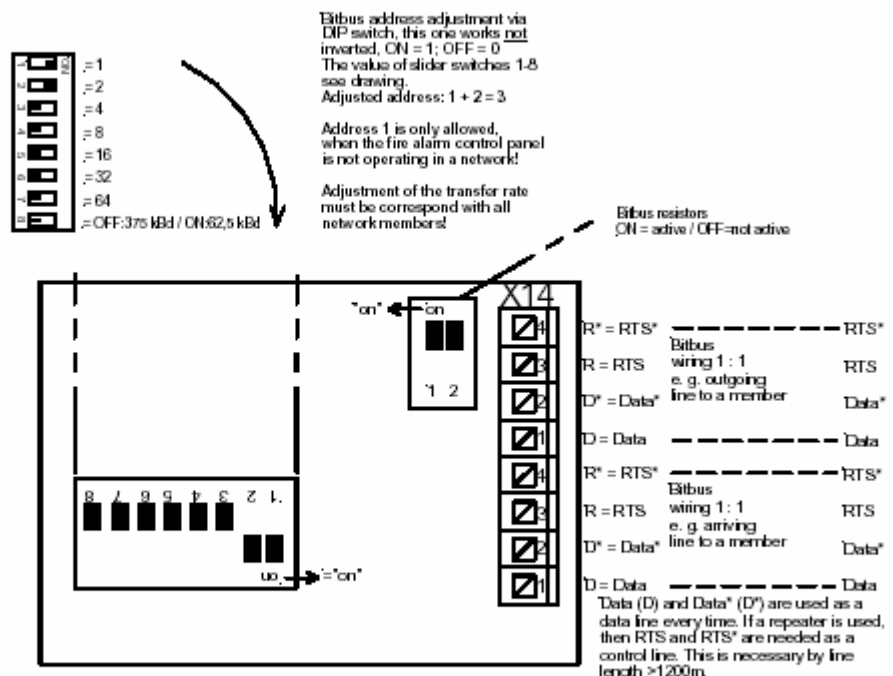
Bitbus address adjustment via DIP switch, this one works not inverted, ON = 1; OFF = 0
The value of slider switches 1-8 see drawing.
Adjusted address: 1 + 2 = 3

Address 1 is only allowed, when the fire alarm control panel is not operating in a network!

Adjustment of the transfer rate must be correspond with all network members!

ON
1 = 1
2 = 2
3 = 4
4 = 8
5 = 16
6 = 32
7 = 64
8 = OFF:375 kBd / ON:62,5 kBd

Bitbus resistors
ON = active / OFF=not active

"on"
on
1 2

X14

8 7 6 5 4 3 2 1
on
="on"

4 R* = RTS* RTS*
Bitbus
3 R = RTS wiring 1 : 1 RTS
e. g. outgoing
2 D* = Data* line to a member Data*
1 D = Data Data
4 R* = RTS* RTS*
Bitbus
3 R = RTS wiring 1 : 1 RTS
e. g. arriving
2 D* = Data* line to a member Data*
1 D = Data Data

Data (D) and Data* (D*) are used as a data line every time. If a repeater is used, then RTS and RTS* are needed as a control line. This is necessary by line length >1200m.